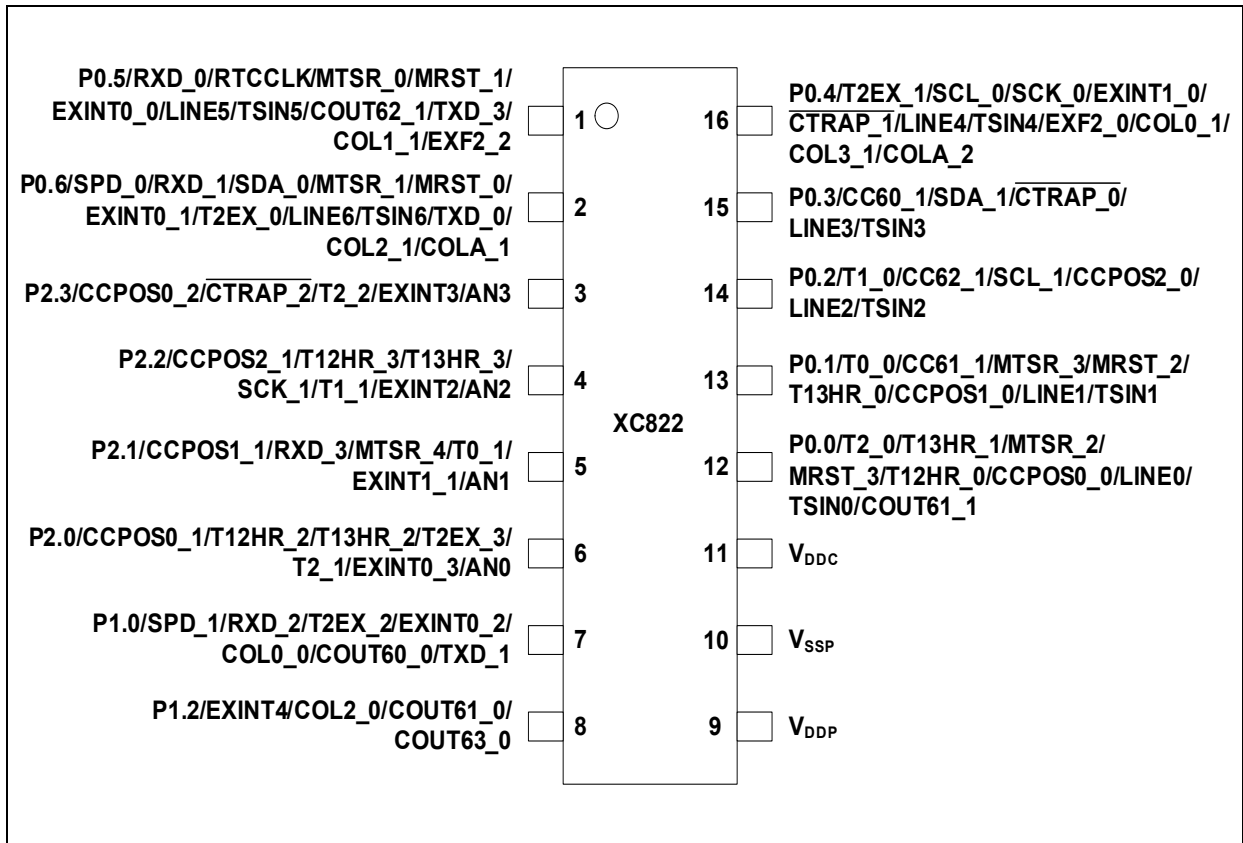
P0.5/RXD_0/RTCCLK/MTSR_0/MRST_1/EXINT0_0/LINE5/TSIN5/COUT62_1/TXD_3/COL1_1/EXF2_2

1

16

P0.4/T2EX_1/SCL_0/SCK_0/EXINT1_0/$\overline{CTRAP\_1}$/LINE4/TSIN4/EXF2_0/COL0_1/COL3_1/COLA_2

P0.6/SPD_0/RXD_1/SDA_0/MTSR_1/MRST_0/EXINT0_1/T2EX_0/LINE6/TSIN6/TXD_0/COL2_1/COLA_1

2

15

P0.3/CC60_1/SDA_1/$\overline{CTRAP\_0}$/LINE3/TSIN3

P2.3/CCPOS0_2/$\overline{CTRAP\_2}$/T2_2/EXINT3/AN3

3

14

P0.2/T1_0/CC62_1/SCL_1/CCPOS2_0/LINE2/TSIN2

P2.2/CCPOS2_1/T12HR_3/T13HR_3/SCK_1/T1_1/EXINT2/AN2

4

13

P0.1/T0_0/CC61_1/MTSR_3/MRST_2/T13HR_0/CCPOS1_0/LINE1/TSIN1

XC822

P2.1/CCPOS1_1/RXD_3/MTSR_4/T0_1/EXINT1_1/AN1

5

12

P0.0/T2_0/T13HR_1/MTSR_2/MRST_3/T12HR_0/CCPOS0_0/LINE0/TSIN0/COUT61_1

P2.0/CCPOS0_1/T12HR_2/T13HR_2/T2EX_3/T2_1/EXINT0_3/AN0

6

11

$V_{DDC}$

P1.0/SPD_1/RXD_2/T2EX_2/EXINT0_2/COL0_0/COUT60_0/TXD_1

7

10

$V_{SSP}$

P1.2/EXINT4/COL2_0/COUT61_0/COUT63_0

8

9

$V_{DDP}$